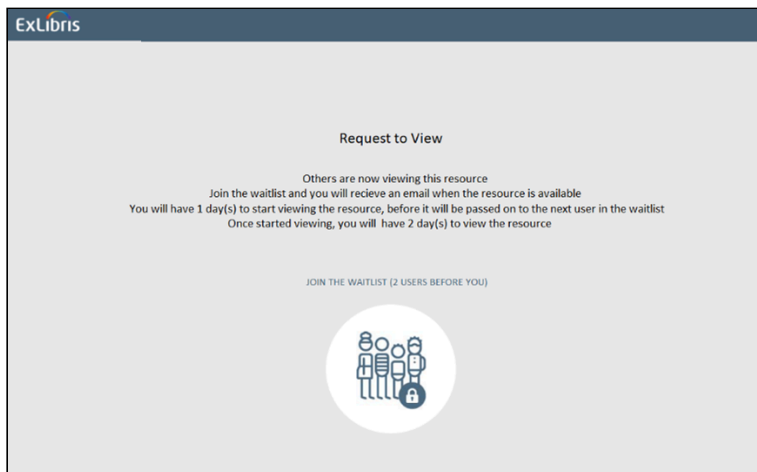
ExLibris

Request to View

Others are now viewing this resource
Join the waitlist and you will recieve an email when the resource is available
You will have 1 day(s) to start viewing the resource, before it will be passed on to the next user in the waitlist
Once started viewing, you will have 2 day(s) to view the resource

JOIN THE WAITLIST (2 USERS BEFORE YOU)